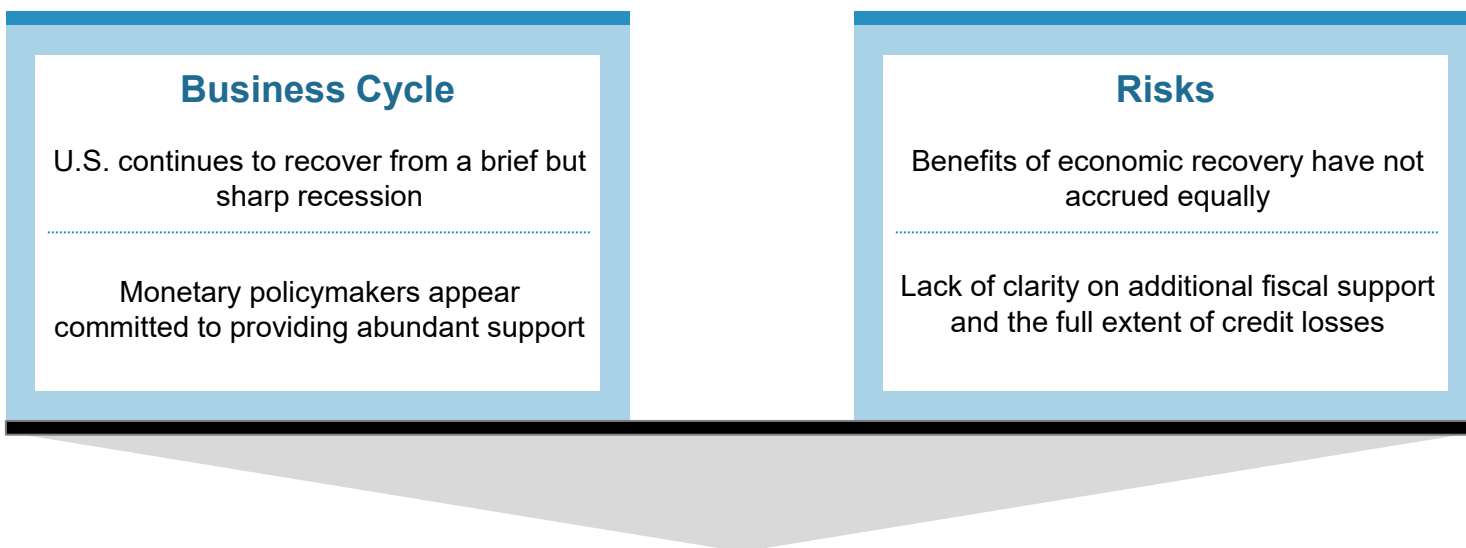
Business Cycle

U.S. continues to recover from a brief but sharp recession

Monetary policymakers appear committed to providing abundant support

Risks

Benefits of economic recovery have not accrued equally

Lack of clarity on additional fiscal support and the full extent of credit losses